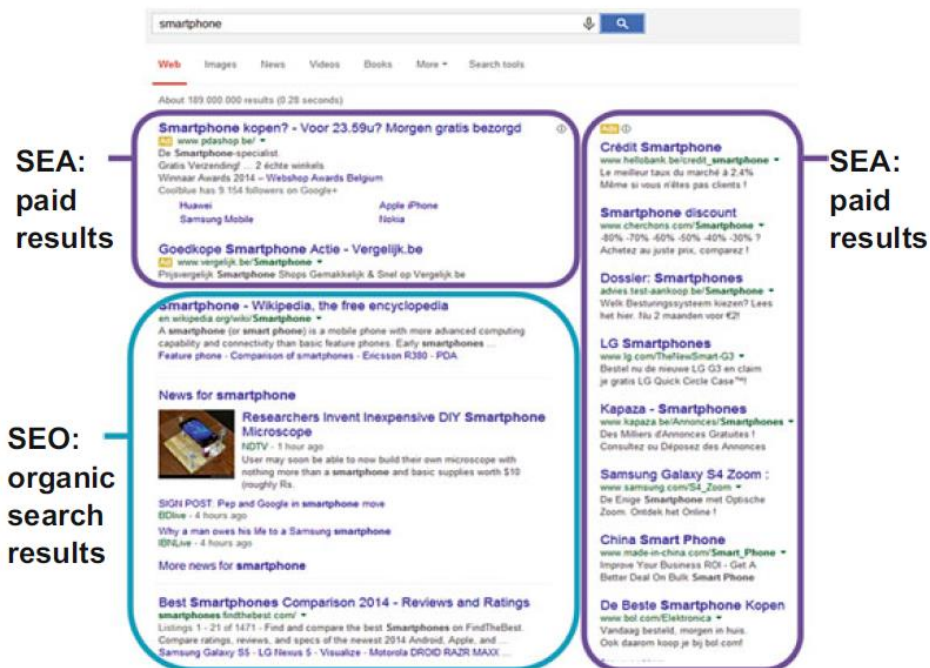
smartphone

Web Images News Videos Books More Search tools

About 189.000.000 results (0.28 seconds)

SEA: paid results

Smartphone kopen? - Voor 23.59u? Morgen gratis bezorgd
Ad www.pdashop.be/
De Smartphone-specialist
Gratis Verzending! ... 2 échte winkels
Winnaar Awards 2014 – Webshop Awards Belgium
Coolblue has 9.154 followers on Google+
Huawei Apple iPhone
Samsung Mobile Nokia

Goedkope Smartphone Actie - Vergelijk.be
Ad www.vergelijk.be/Smartphone
Prijsvergelijk Smartphone Shops Gemakkelijk & Snel op Vergelijk.be

SEO: organic search results

Smartphone - Wikipedia, the free encyclopedia
en.wikipedia.org/wiki/Smartphone
A smartphone (or smart phone) is a mobile phone with more advanced computing capability and connectivity than basic feature phones. Early smartphones ...
Feature phone - Comparison of smartphones - Ericsson R380 - PDA

News for smartphone

Researchers Invent Inexpensive DIY Smartphone Microscope
NDTV - 1 hour ago
User may soon be able to now build their own microscope with nothing more than a smartphone and basic supplies worth $10 (roughly Rs.

SIGN POST: Pep and Google in smartphone move
BDlive - 4 hours ago

Why a man owes his life to a Samsung smartphone
IBNLive - 4 hours ago

More news for smartphone

Best Smartphones Comparison 2014 - Reviews and Ratings
smartphones.findthebest.com/
Listings 1 - 21 of 1471 - Find and compare the best Smartphones on FindTheBest. Compare ratings, reviews, and specs of the newest 2014 Android, Apple, and ...
Samsung Galaxy S5 - LG Nexus 5 - Visualize - Motorola DROID RAZR MAXX

Ads

Crédit Smartphone
www.hellobank.be/credit_smartphone
Le meilleur taux du marché à 2,4%
Même si vous n'êtes pas clients !

Smartphone discount
www.cherchons.com/Smartphone
-80% -70% -60% -50% -40% -30% ?
Achetez au juste prix, comparez !

Dossier: Smartphones
advies test-aankoop.be/Smartphone
Welk Besturingssysteem kiezen? Lees het hier. Nu 2 maanden voor €2!

LG Smartphones
www.lg.com/TheNewSmart-G3
Bestel nu de nieuwe LG G3 en claim je gratis LG Quick Circle Case™!

Kapaza - Smartphones
www.kapaza.be/Annonces/Smartphones
Des Milliers d'Annonces Gratuites !
Consultez ou Déposez des Annonces

Samsung Galaxy S4 Zoom :
www.samsung.com/S4_Zoom
De Enige Smartphone met Optische Zoom. Ontdek het Online !

China Smart Phone
www.made-in-china.com/Smart_Phone
Improve Your Business ROI - Get A Better Deal On Bulk Smart Phone

De Beste Smartphone Kopen
www.bol.com/Elektronica
Vandaag besteld, morgen in huis.
Ook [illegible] koop je bij bol.com!

SEA: paid results